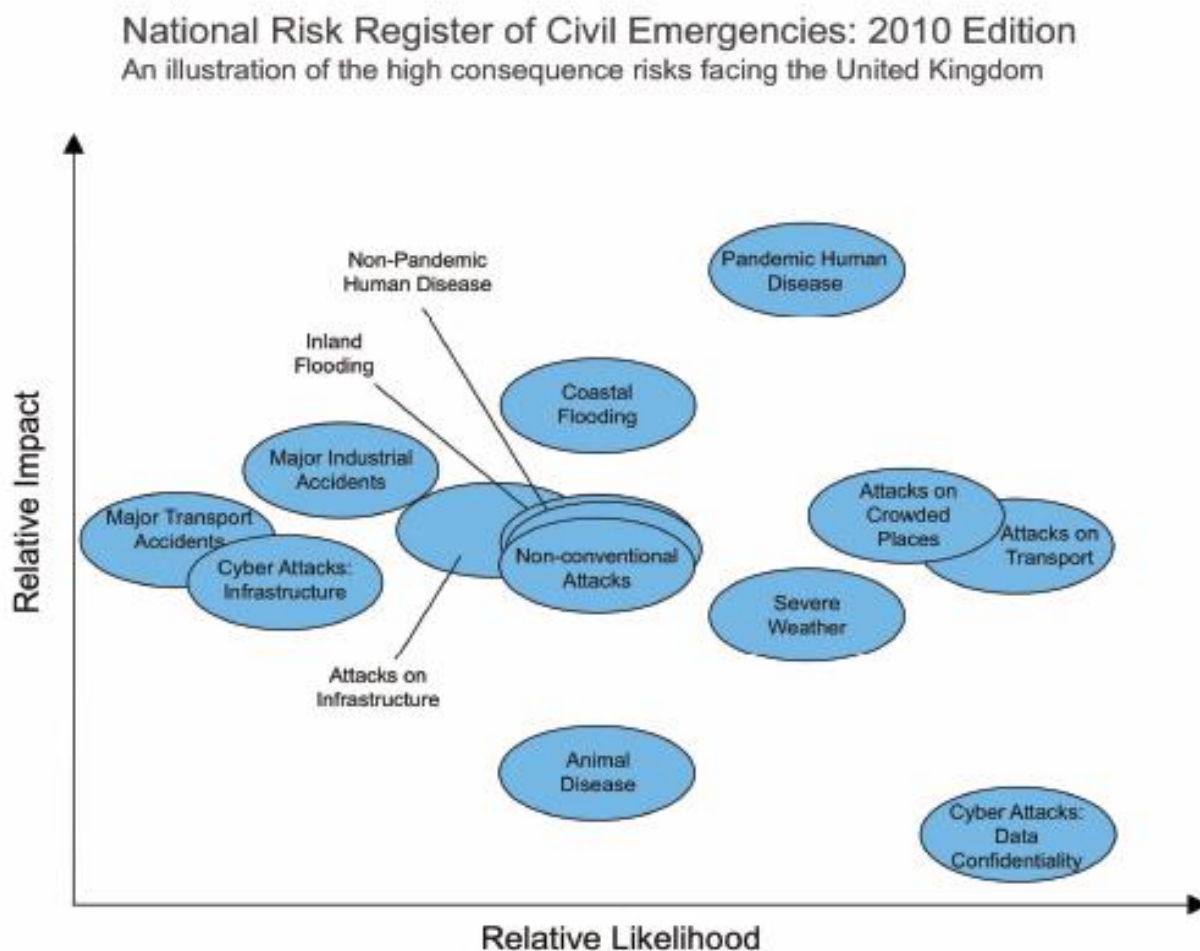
National Risk Register of Civil Emergencies: 2010 Edition
An illustration of the high consequence risks facing the United Kingdom

Relative Impact

Pandemic Human Disease

Non-Pandemic Human Disease

Inland Flooding

Coastal Flooding

Major Industrial Accidents

Major Transport Accidents

Cyber Attacks: Infrastructure

Non-conventional Attacks

Attacks on Crowded Places

Attacks on Transport

Severe Weather

Attacks on Infrastructure

Animal Disease

Cyber Attacks: Data Confidentiality

Relative Likelihood